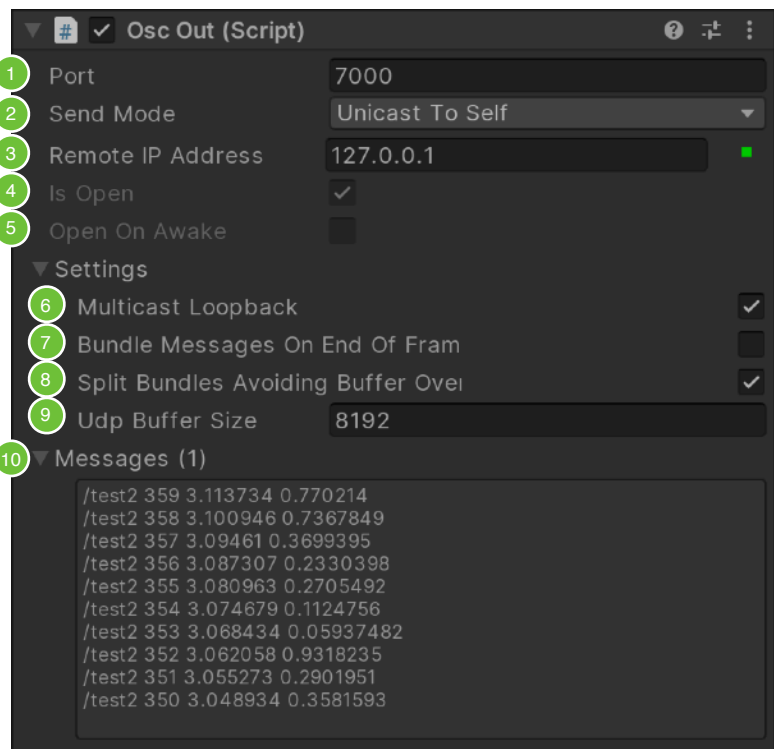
# Osc Out (Script)

1 Port 7000

2 Send Mode Unicast To Self

3 Remote IP Address 127.0.0.1

4 Is Open

5 Open On Awake

Settings

6 Multicast Loopback

7 Bundle Messages On End Of Fram

8 Split Bundles Avoiding Buffer Over

9 Udp Buffer Size 8192

10 Messages (1)

/test2 359 3.113734 0.770214
/test2 358 3.100946 0.7367849
/test2 357 3.09461 0.3699395
/test2 356 3.087307 0.2330398
/test2 355 3.080963 0.2705492
/test2 354 3.074679 0.1124756
/test2 353 3.068434 0.05937482
/test2 352 3.062058 0.9318235
/test2 351 3.055273 0.2901951
/test2 350 3.048934 0.3581593